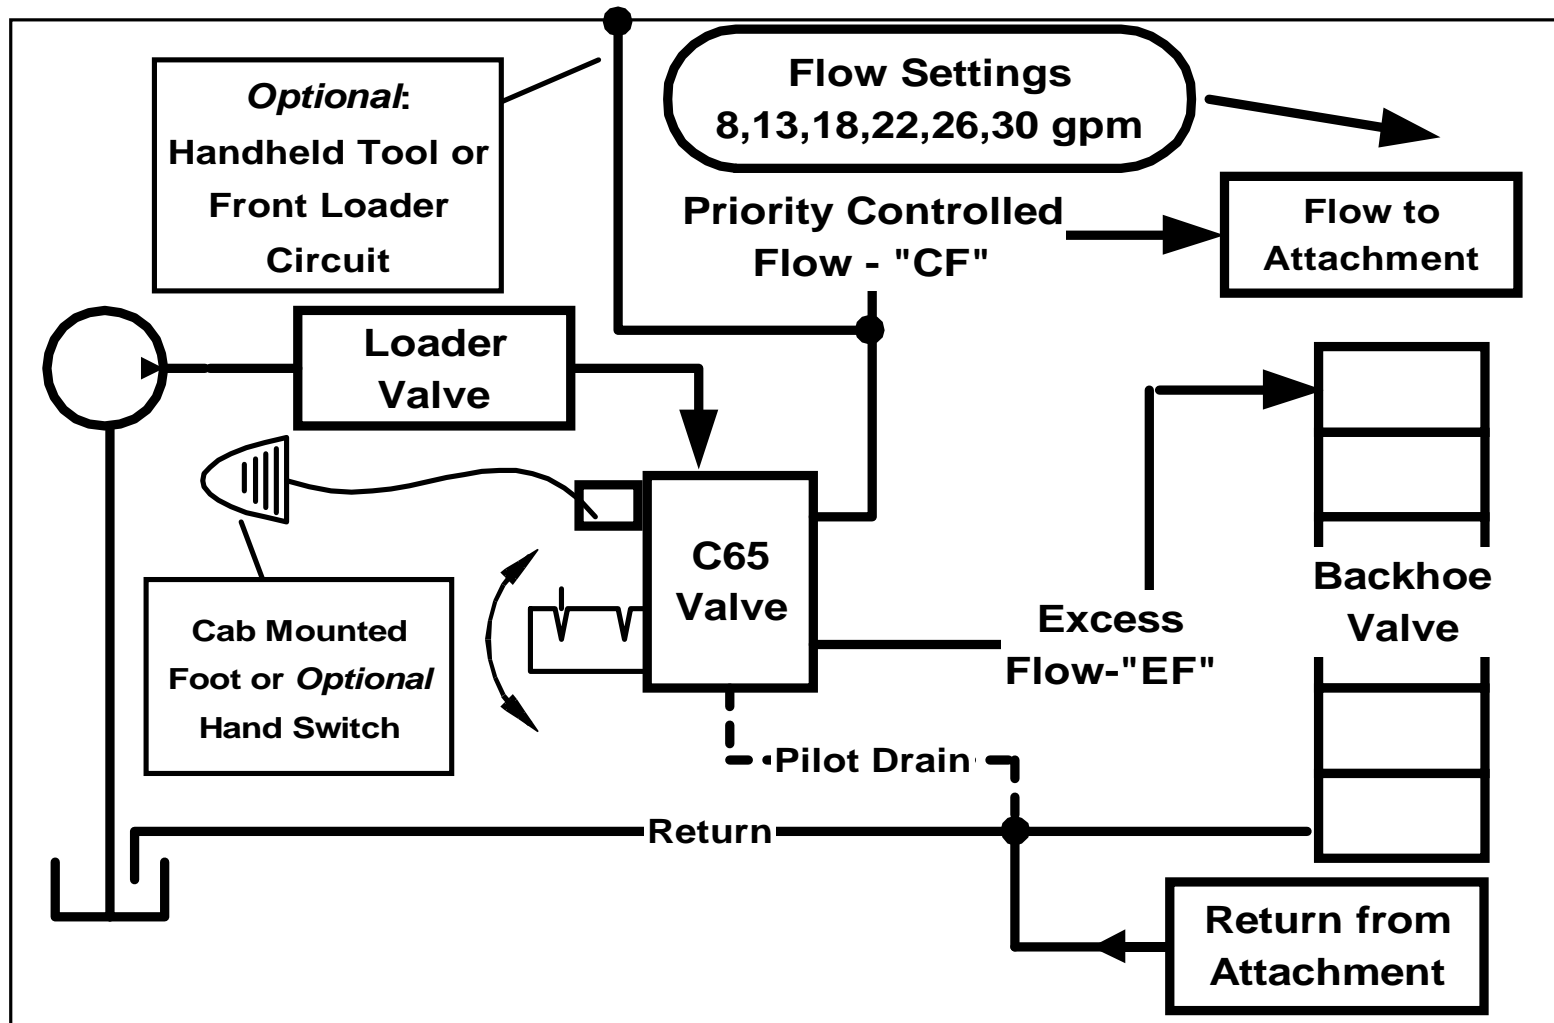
*Optional*: Handheld Tool or Front Loader Circuit

Flow Settings 8,13,18,22,26,30 gpm

Priority Controlled Flow - "CF"

Flow to Attachment

Loader Valve

C65 Valve

Cab Mounted Foot or *Optional* Hand Switch

Excess Flow-"EF"

Backhoe Valve

Pilot Drain

Return

Return from Attachment